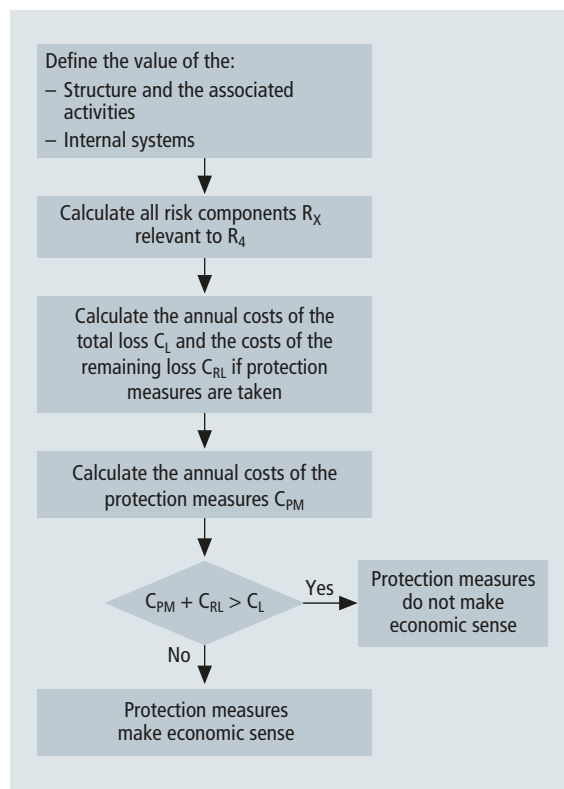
Define the value of the:
– Structure and the associated activities
– Internal systems

Calculate all risk components $R_X$ relevant to $R_4$

Calculate the annual costs of the total loss $C_L$ and the costs of the remaining loss $C_{RL}$ if protection measures are taken

Calculate the annual costs of the protection measures $C_{PM}$

$C_{PM} + C_{RL} > C_L$

Yes

Protection measures do not make economic sense

No

Protection measures make economic sense